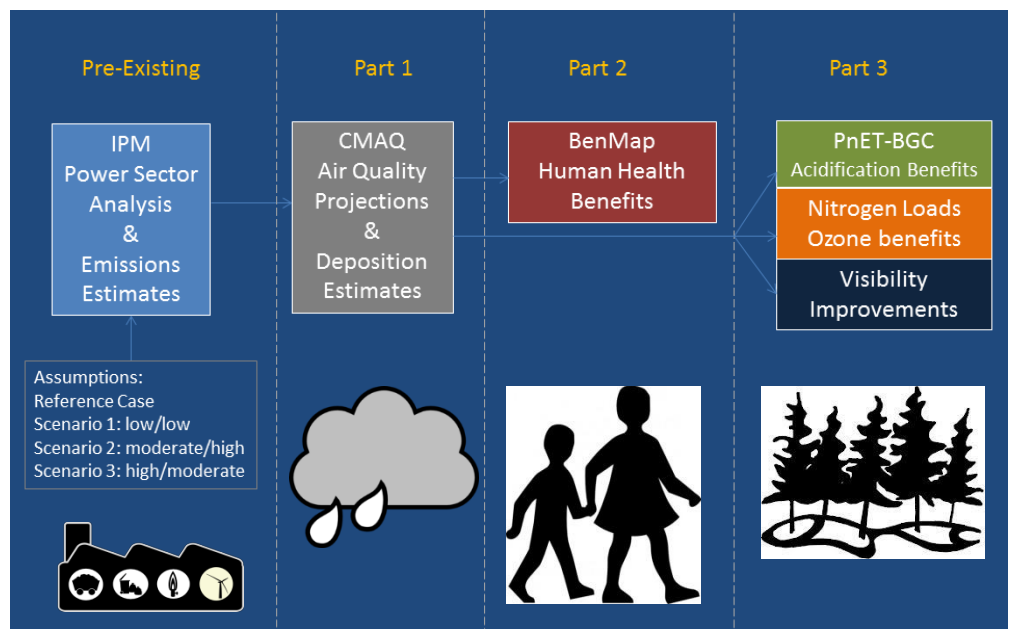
Pre-Existing

IPM
Power Sector
Analysis
&
Emissions
Estimates

Assumptions:
Reference Case
Scenario 1: low/low
Scenario 2: moderate/high
Scenario 3: high/moderate

Part 1

CMAQ
Air Quality
Projections
&
Deposition
Estimates

Part 2

BenMap
Human Health
Benefits

Part 3

PnET-BGC
Acidification Benefits

Nitrogen Loads
Ozone benefits

Visibility
Improvements